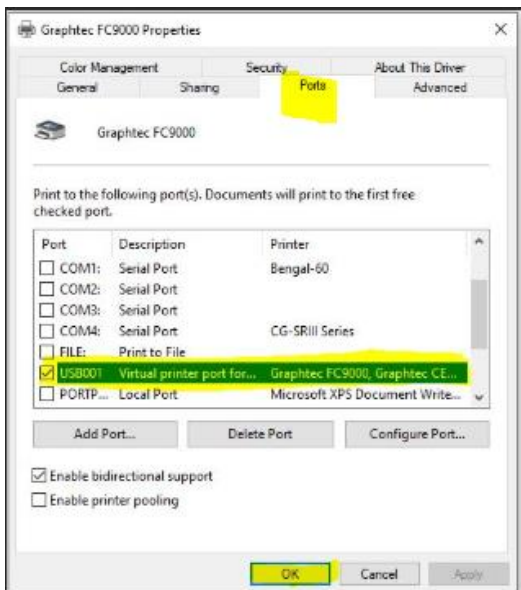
Graphtec FC9000 Properties

×

Color Management
Security
About This Driver
General
Sharing
Ports
Advanced

Graphtec FC9000

Print to the following port(s). Documents will print to the first free checked port.

| Port | Description | Printer |
|---|---|---|
| COM1: | Serial Port | Bengal-60 |
| COM2: | Serial Port | |
| COM3: | Serial Port | |
| COM4: | Serial Port | CG-SRIII Series |
| FILE: | Print to File | |
| USB001 | Virtual printer port for... | Graphtec FC9000, Graphtec CE... |
| PORTP... | Local Port | Microsoft XPS Document Write... |

Add Port...
Delete Port
Configure Port...

Enable bidirectional support
Enable printer pooling

OK
Cancel
Apply